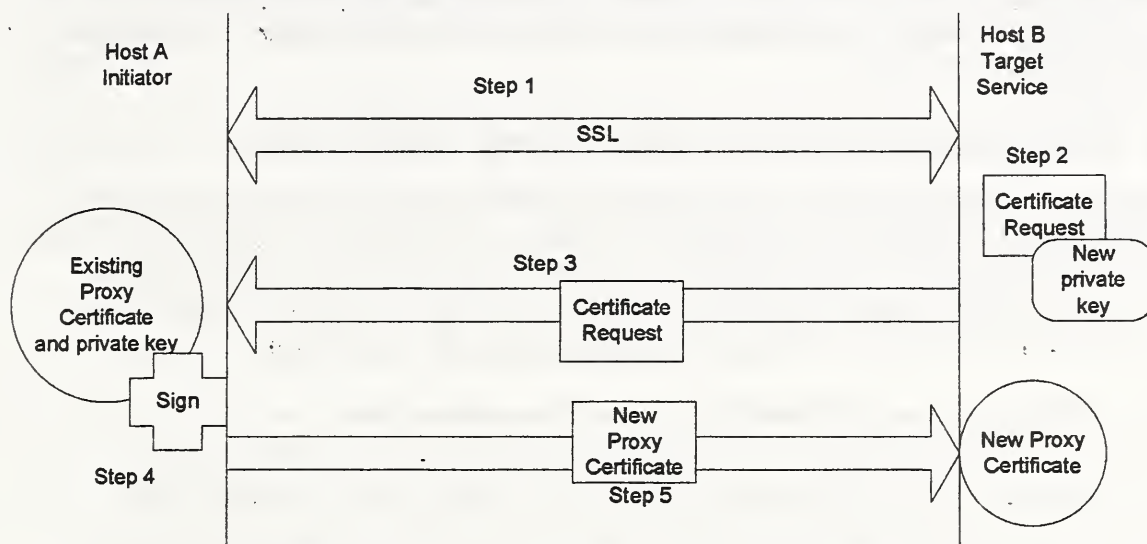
Host A Initiator

Host B Target Service

Step 1

SSL

Step 2

Certificate Request

New private key

Existing Proxy Certificate and private key

Step 3

Certificate Request

Sign

New Proxy Certificate

New Proxy Certificate

Step 4

Step 5